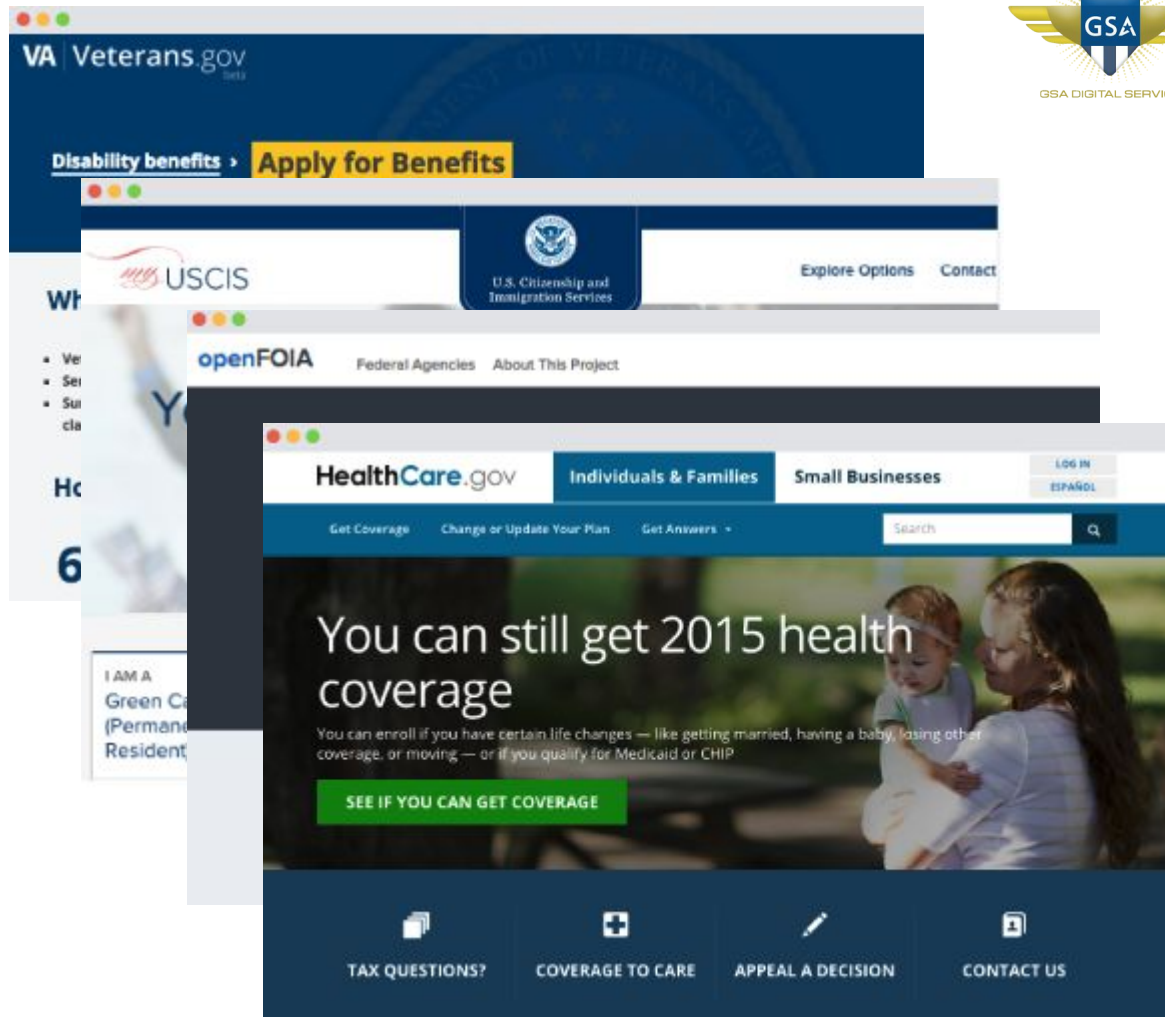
GSA

GSA DIGITAL SERVIC

VA | Veterans.gov beta

Disability benefits › Apply for Benefits

Wh

- Ve
- Se
- Su cla

Ho

6

USCIS

U.S. Citizenship and Immigration Services

Explore Options Contact

Yo

I AM A
Green Ca
(Permane
Resident

openFOIA

Federal Agencies About This Project

HealthCare.gov

Individuals & Families

Small Businesses

LOG IN
ESPAÑOL

Get Coverage Change or Update Your Plan Get Answers

Search

You can still get 2015 health coverage

You can enroll if you have certain life changes — like getting married, having a baby, losing other coverage, or moving — or if you qualify for Medicaid or CHIP

SEE IF YOU CAN GET COVERAGE

TAX QUESTIONS?

COVERAGE TO CARE

APPEAL A DECISION

CONTACT US